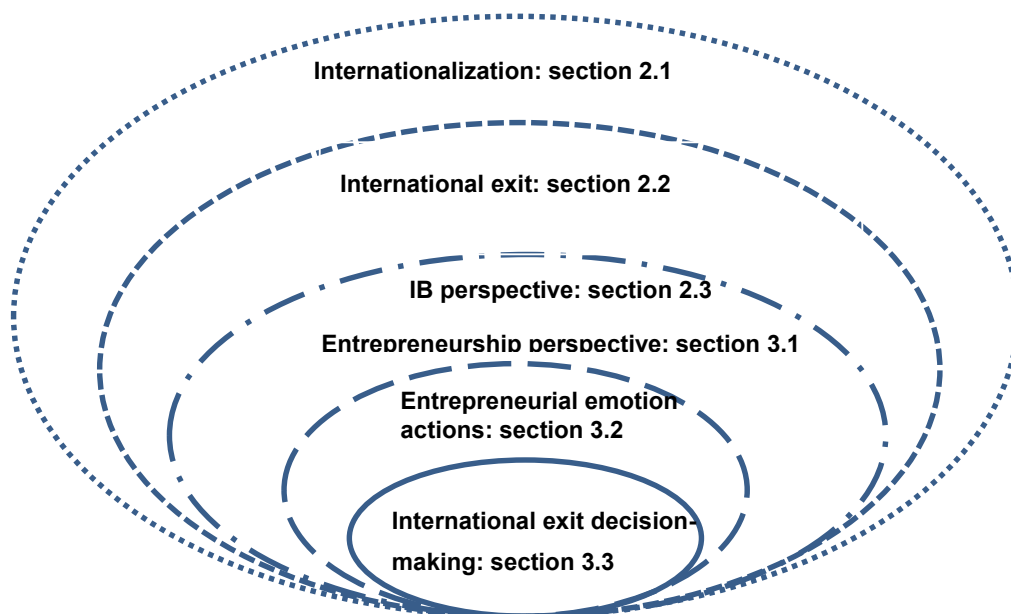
Internationalization: section 2.1

International exit: section 2.2

IB perspective: section 2.3

Entrepreneurship perspective: section 3.1

Entrepreneurial emotion actions: section 3.2

International exit decision-making: section 3.3